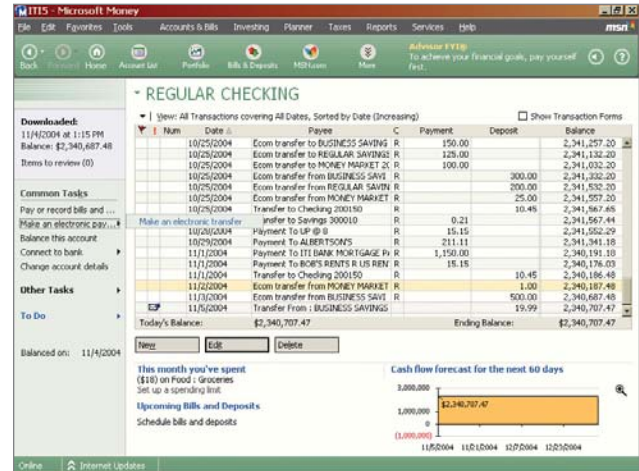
ITI15 - Microsoft Money
File Edit Favorites Tools Accounts & Bills Investing Planner Taxes Reports Services Help msn
Back Forward Home Account List Portfolio Bills & Deposits MSN.com More
Advisor FYI®: To achieve your financial goals, pay yourself first.

Downloaded:
11/4/2004 at 1:15 PM
Balance: $2,340,687.48
Items to review (0)

Common Tasks
Pay or record bills and ...
Make an electronic pay...
Balance this account
Connect to bank
Change account details

Other Tasks

To Do

Balanced on: 11/4/2004

REGULAR CHECKING

View: All Transactions covering All Dates, Sorted by Date (Increasing)
Show Transaction Forms

| | Num | Date | Payee | C | Payment | Deposit | Balance |
|---|---|---|---|---|---|---|---|
| | | 10/25/2004 | Ecom transfer to BUSINESS SAVING | R | 150.00 | | 2,341,257.20 |
| | | 10/25/2004 | Ecom transfer to REGULAR SAVINGS | R | 125.00 | | 2,341,132.20 |
| | | 10/25/2004 | Ecom transfer to MONEY MARKET 2( | R | 100.00 | | 2,341,032.20 |
| | | 10/25/2004 | Ecom transfer from BUSINESS SAVI | R | | 300.00 | 2,341,332.20 |
| | | 10/25/2004 | Ecom transfer from REGULAR SAVIN | R | | 200.00 | 2,341,532.20 |
| | | 10/25/2004 | Ecom transfer from MONEY MARKET | R | | 25.00 | 2,341,557.20 |
| | | 10/25/2004 | Transfer to Checking 200150 | R | | 10.45 | 2,341,567.65 |
| | | | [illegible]nsfer to Savings 300010 | R | 0.21 | | 2,341,567.44 |
| | | 10/2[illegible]/2004 | Payment To UP @ B | R | 15.15 | | 2,341,552.29 |
| | | 10/29/2004 | Payment To ALBERTSON'S | R | 211.11 | | 2,341,341.18 |
| | | 11/1/2004 | Payment To ITI BANK MORTGAGE Pa | R | 1,150.00 | | 2,340,191.18 |
| | | 11/1/2004 | Payment To BOB'S RENTS R US REN | R | 15.15 | | 2,340,176.03 |
| | | 11/1/2004 | Transfer to Checking 200150 | R | | 10.45 | 2,340,186.48 |
| | | 11/2/2004 | Ecom transfer from MONEY MARKET | R | | 1.00 | 2,340,187.48 |
| | | 11/3/2004 | Ecom transfer from BUSINESS SAVI | R | | 500.00 | 2,340,687.48 |
| | | 11/5/2004 | Transfer From : BUSINESS SAVINGS | | | 19.99 | 2,340,707.47 |

Make an electronic transfer

Today's Balance: $2,340,707.47 Ending Balance: $2,340,707.47

New Edit Delete

This month you've spent
($18) on Food : Groceries
Set up a spending limit

Upcoming Bills and Deposits
Schedule bills and deposits

Cash flow forecast for the next 60 days
3,000,000
$2,340,707.47
1,000,000
0
(1,000,000)
11/5/2004 11/21/2004 12/7/2004 12/23/2004

Online Internet Updates